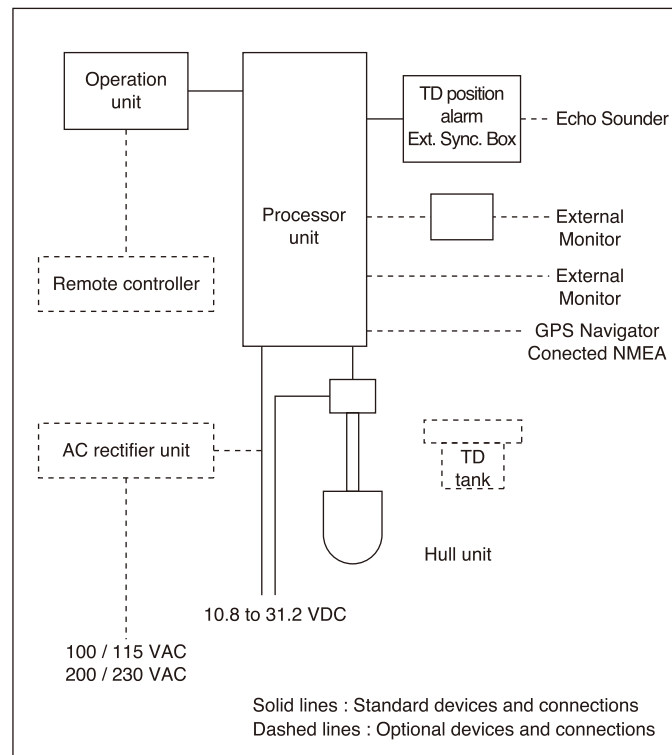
Operation unit

TD position alarm Ext. Sync. Box

Echo Sounder

Processor unit

External Monitor

External Monitor

GPS Navigator Conected NMEA

Remote controller

AC rectifier unit

TD tank

Hull unit

10.8 to 31.2 VDC

100 / 115 VAC
200 / 230 VAC

Solid lines : Standard devices and connections
Dashed lines : Optional devices and connections